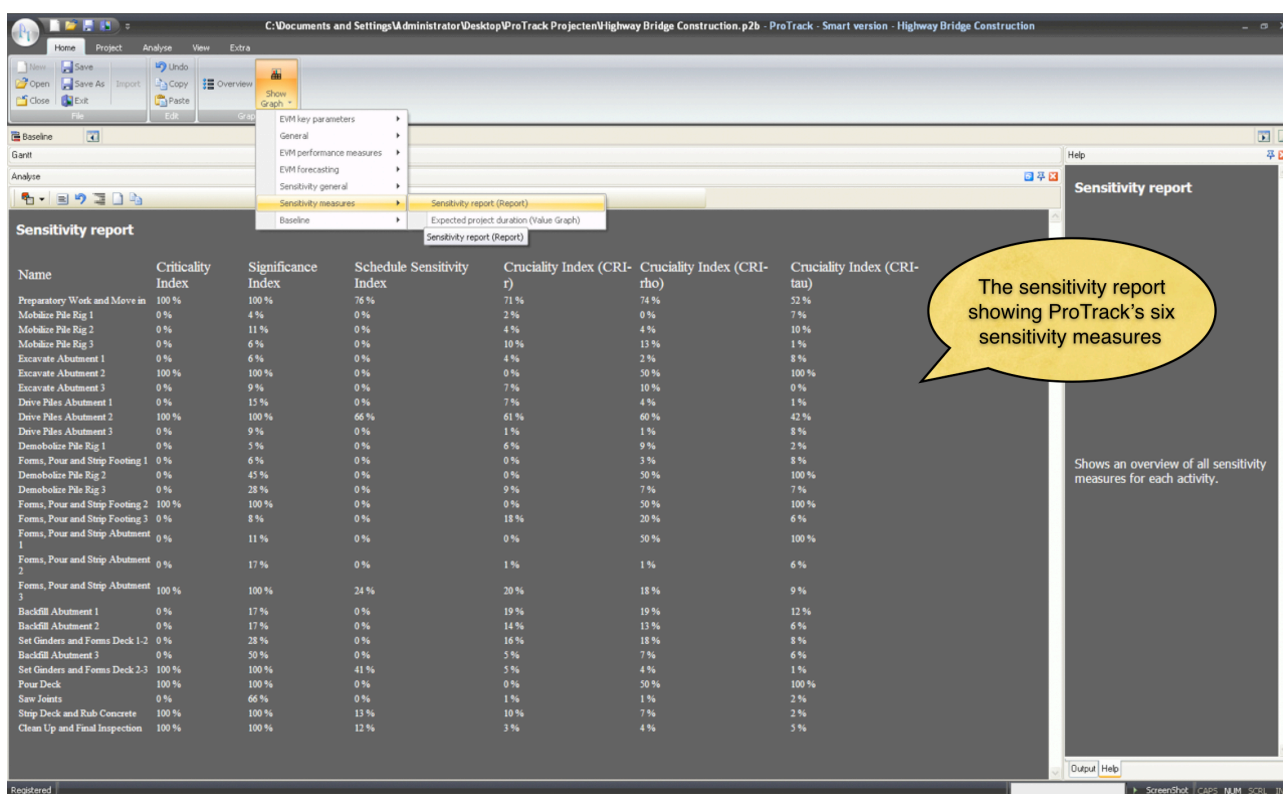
C:\Documents and Settings\Administrator\Desktop\ProTrack Projecten\Highway Bridge Construction.p2b - ProTrack - Smart version - Highway Bridge Construction

Home Project Analyse View Extra

New Save Open Save As Import Close Exit File
Undo Copy Paste Edit
Overview
Show Graph

EVM key parameters
General
EVM performance measures
EVM forecasting
Sensitivity general
Sensitivity measures
Baseline

Sensitivity report (Report)
Expected project duration (Value Graph)
Sensitivity report (Report)

Baseline
Gantt
Analyse

Help
Sensitivity report

Shows an overview of all sensitivity measures for each activity.

Output Help

The sensitivity report showing ProTrack's six sensitivity measures

Sensitivity report

| Name | Criticality Index | Significance Index | Schedule Sensitivity Index | Cruciality Index (CRI-r) | Cruciality Index (CRI-rho) | Cruciality Index (CRI-tau) |
|---|---|---|---|---|---|---|
| Preparatory Work and Move in | 100 % | 100 % | 76 % | 71 % | 74 % | 52 % |
| Mobilize Pile Rig 1 | 0 % | 4 % | 0 % | 2 % | 0 % | 7 % |
| Mobilize Pile Rig 2 | 0 % | 11 % | 0 % | 4 % | 4 % | 10 % |
| Mobilize Pile Rig 3 | 0 % | 6 % | 0 % | 10 % | 13 % | 1 % |
| Excavate Abutment 1 | 0 % | 6 % | 0 % | 4 % | 2 % | 8 % |
| Excavate Abutment 2 | 100 % | 100 % | 0 % | 0 % | 50 % | 100 % |
| Excavate Abutment 3 | 0 % | 9 % | 0 % | 7 % | 10 % | 0 % |
| Drive Piles Abutment 1 | 0 % | 15 % | 0 % | 7 % | 4 % | 1 % |
| Drive Piles Abutment 2 | 100 % | 100 % | 66 % | 61 % | 60 % | 42 % |
| Drive Piles Abutment 3 | 0 % | 9 % | 0 % | 1 % | 1 % | 8 % |
| Demobolize Pile Rig 1 | 0 % | 5 % | 0 % | 6 % | 9 % | 2 % |
| Forms, Pour and Strip Footing 1 | 0 % | 6 % | 0 % | 0 % | 3 % | 8 % |
| Demobolize Pile Rig 2 | 0 % | 45 % | 0 % | 0 % | 50 % | 100 % |
| Demobolize Pile Rig 3 | 0 % | 28 % | 0 % | 9 % | 7 % | 7 % |
| Forms, Pour and Strip Footing 2 | 100 % | 100 % | 0 % | 0 % | 50 % | 100 % |
| Forms, Pour and Strip Footing 3 | 0 % | 8 % | 0 % | 18 % | 20 % | 6 % |
| Forms, Pour and Strip Abutment 1 | 0 % | 11 % | 0 % | 0 % | 50 % | 100 % |
| Forms, Pour and Strip Abutment 2 | 0 % | 17 % | 0 % | 1 % | 1 % | 6 % |
| Forms, Pour and Strip Abutment 3 | 100 % | 100 % | 24 % | 20 % | 18 % | 9 % |
| Backfill Abutment 1 | 0 % | 17 % | 0 % | 19 % | 19 % | 12 % |
| Backfill Abutment 2 | 0 % | 17 % | 0 % | 14 % | 13 % | 6 % |
| Set Ginders and Forms Deck 1-2 | 0 % | 28 % | 0 % | 16 % | 18 % | 8 % |
| Backfill Abutment 3 | 0 % | 50 % | 0 % | 5 % | 7 % | 6 % |
| Set Ginders and Forms Deck 2-3 | 100 % | 100 % | 41 % | 5 % | 4 % | 1 % |
| Pour Deck | 100 % | 100 % | 0 % | 0 % | 50 % | 100 % |
| Saw Joints | 0 % | 66 % | 0 % | 1 % | 1 % | 2 % |
| Strip Deck and Rub Concrete | 100 % | 100 % | 13 % | 10 % | 7 % | 2 % |
| Clean Up and Final Inspection | 100 % | 100 % | 12 % | 3 % | 4 % | 5 % |

Registered
ScreenShot CAPS NUM SCRL